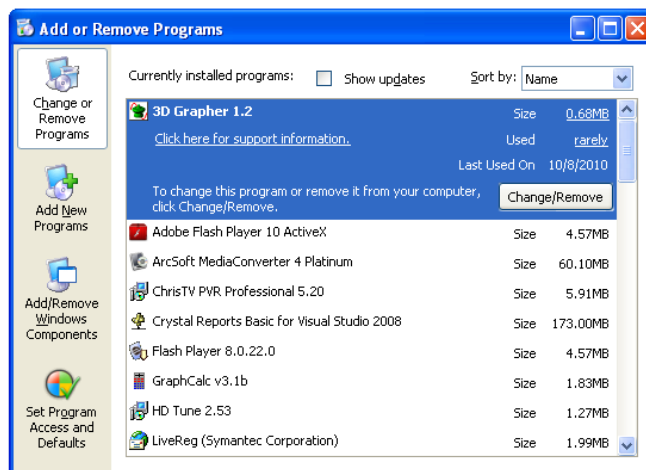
Add or Remove Programs

Change or Remove Programs

Add New Programs

Add/Remove Windows Components

Set Program Access and Defaults

Currently installed programs: Show updates Sort by: Name

| | | |
|---|---|---|
| 3D Grapher 1.2 | Size | 0.68MB |
| Click here for support information. | Used | rarely |
| | Last Used On | 10/8/2010 |
| To change this program or remove it from your computer, click Change/Remove. | Change/Remove | |
| Adobe Flash Player 10 ActiveX | Size | 4.57MB |
| ArcSoft MediaConverter 4 Platinum | Size | 60.10MB |
| ChrisTV PVR Professional 5.20 | Size | 5.91MB |
| Crystal Reports Basic for Visual Studio 2008 | Size | 173.00MB |
| Flash Player 8.0.22.0 | Size | 4.57MB |
| GraphCalc v3.1b | Size | 1.83MB |
| HD Tune 2.53 | Size | 1.27MB |
| LiveReg (Symantec Corporation) | Size | 1.99MB |